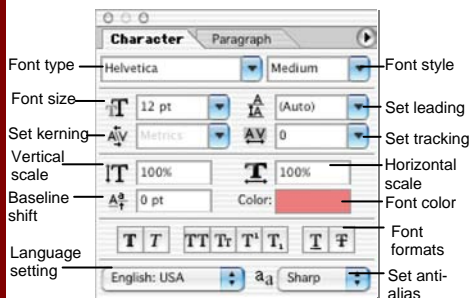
Character Paragraph

Font type
Helvetica
Medium
Font style

Font size
12 pt
(Auto)
Set leading

Set kerning
Metrics
0
Set tracking

Vertical scale
100%
100%
Horizontal scale

Baseline shift
0 pt
Color:
Font color

T T TT Tr T¹ T₁ T Ŧ
Font formats

Language setting
English: USA
aa Sharp
Set anti-alias